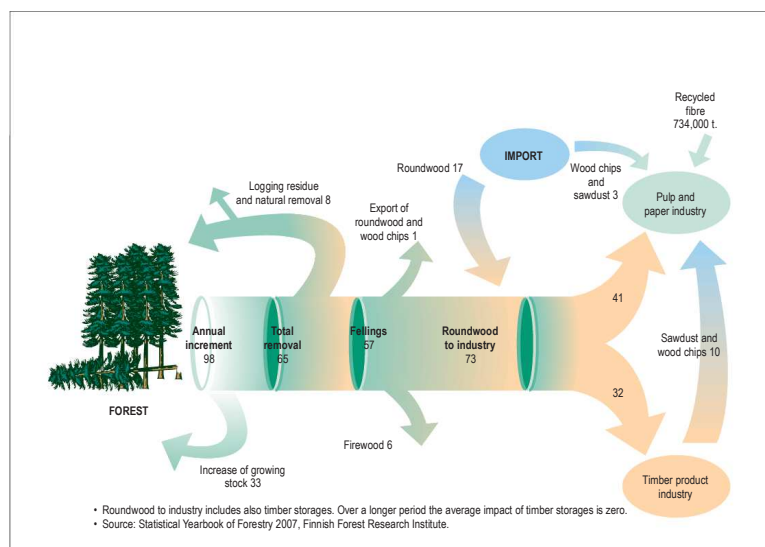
Recycled fibre 734,000 t.

IMPORT

Roundwood 17

Wood chips and sawdust 3

Pulp and paper industry

Logging residue and natural removal 8

Export of roundwood and wood chips 1

Annual increment 98

Total removal 65

Fellings 57

Roundwood to industry 73

41

Sawdust and wood chips 10

32

FOREST

Firewood 6

Increase of growing stock 33

Timber product industry

• Roundwood to industry includes also timber storages. Over a longer period the average impact of timber storages is zero.
• Source: Statistical Yearbook of Forestry 2007, Finnish Forest Research Institute.